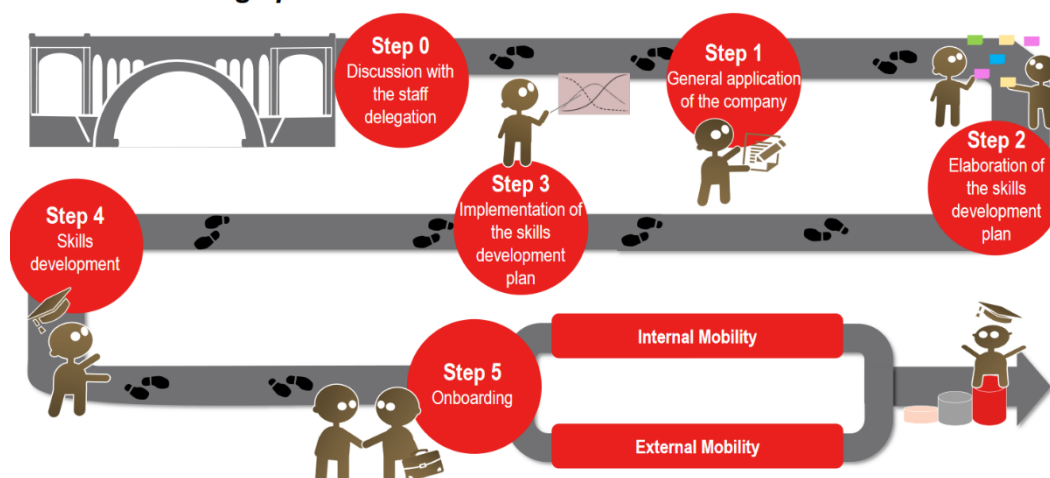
Step 0
Discussion with the staff delegation

Step 1
General application of the company

Step 2
Elaboration of the skills development plan

Step 3
Implementation of the skills development plan

Step 4
Skills development

Step 5
Onboarding

Internal Mobility

External Mobility